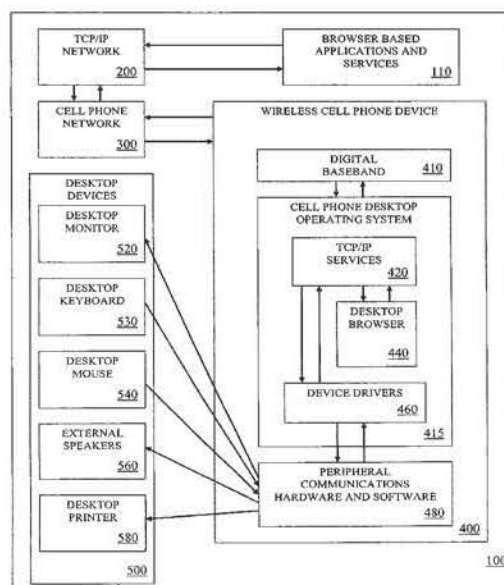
TCP/IP NETWORK 200

BROWSER BASED APPLICATIONS AND SERVICES 110

CELL PHONE NETWORK 300

WIRELESS CELL PHONE DEVICE

DIGITAL BASEBAND 410

CELL PHONE DESKTOP OPERATING SYSTEM

TCP/IP SERVICES 420

DESKTOP BROWSER 440

DEVICE DRIVERS 460

415

PERIPHERAL COMMUNICATIONS HARDWARE AND SOFTWARE 480

400

DESKTOP DEVICES

DESKTOP MONITOR 520

DESKTOP KEYBOARD 530

DESKTOP MOUSE 540

EXTERNAL SPEAKERS 560

DESKTOP PRINTER 580

500

100